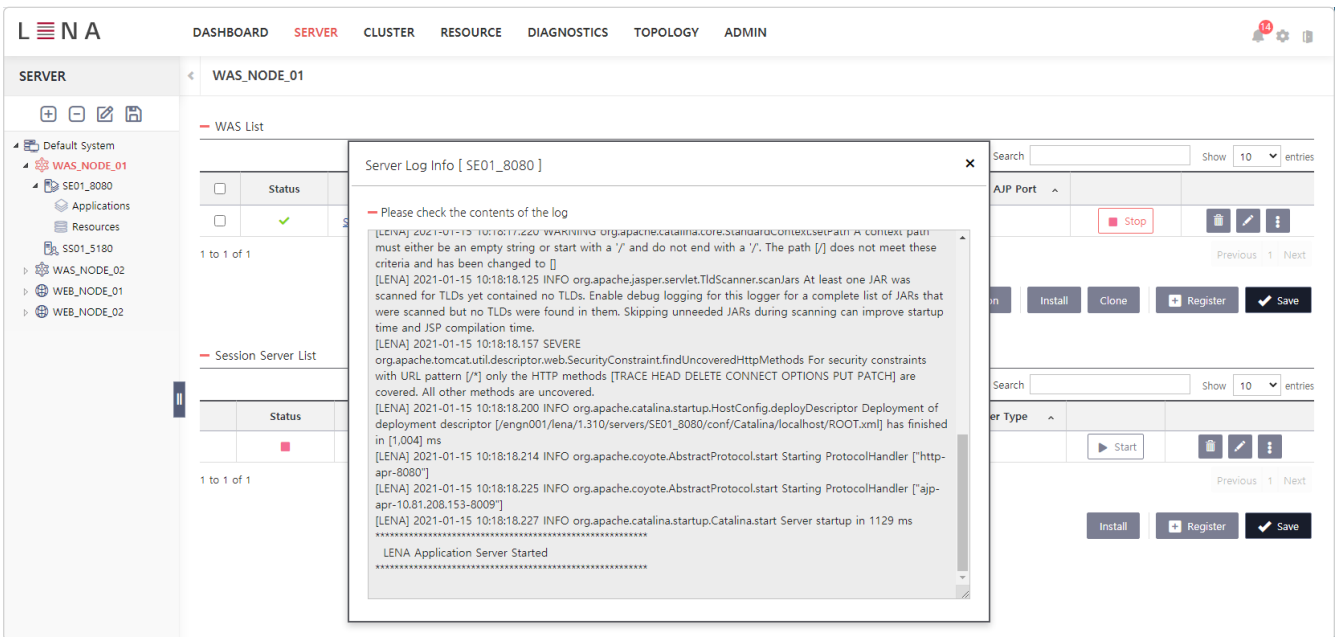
LENA

DASHBOARD SERVER CLUSTER RESOURCE DIAGNOSTICS TOPOLOGY ADMIN

14

SERVER

WAS_NODE_01

Default System
WAS_NODE_01
SE01_8080
Applications
Resources
SS01_5180
WAS_NODE_02
WEB_NODE_01
WEB_NODE_02

WAS List

Search
Show 10 entries

| | Status | | AJP Port | | |
|---|---|---|---|---|---|
| | ✓ | S | | Stop | |

1 to 1 of 1

Previous 1 Next

Install Clone Register Save

Session Server List

Search
Show 10 entries

| | Status | | er Type | | |
|---|---|---|---|---|---|
| | ■ | | | Start | |

1 to 1 of 1

Previous 1 Next

Install Register Save

Server Log Info [ SE01_8080 ]

×

Please check the contents of the log

[LENA] 2021-01-15 10:18:17.220 WARNING org.apache.catalina.core.StandardContext.setPath A context path must either be an empty string or start with a '/' and do not end with a '/'. The path [/] does not meet these criteria and has been changed to []
[LENA] 2021-01-15 10:18:18.125 INFO org.apache.jasper.servlet.TldScanner.scanJars At least one JAR was scanned for TLDs yet contained no TLDs. Enable debug logging for this logger for a complete list of JARs that were scanned but no TLDs were found in them. Skipping unneeded JARs during scanning can improve startup time and JSP compilation time.
[LENA] 2021-01-15 10:18:18.157 SEVERE org.apache.tomcat.util.descriptor.web.SecurityConstraint.findUncoveredHttpMethods For security constraints with URL pattern [/*] only the HTTP methods [TRACE HEAD DELETE CONNECT OPTIONS PUT PATCH] are covered. All other methods are uncovered.
[LENA] 2021-01-15 10:18:18.200 INFO org.apache.catalina.startup.HostConfig.deployDescriptor Deployment of deployment descriptor [/engn001/lena/1.310/servers/SE01_8080/conf/Catalina/localhost/ROOT.xml] has finished in [1,004] ms
[LENA] 2021-01-15 10:18:18.214 INFO org.apache.coyote.AbstractProtocol.start Starting ProtocolHandler ["http-apr-8080"]
[LENA] 2021-01-15 10:18:18.225 INFO org.apache.coyote.AbstractProtocol.start Starting ProtocolHandler ["ajp-apr-10.81.208.153-8009"]
[LENA] 2021-01-15 10:18:18.227 INFO org.apache.catalina.startup.Catalina.start Server startup in 1129 ms
************************************************************
LENA Application Server Started
************************************************************